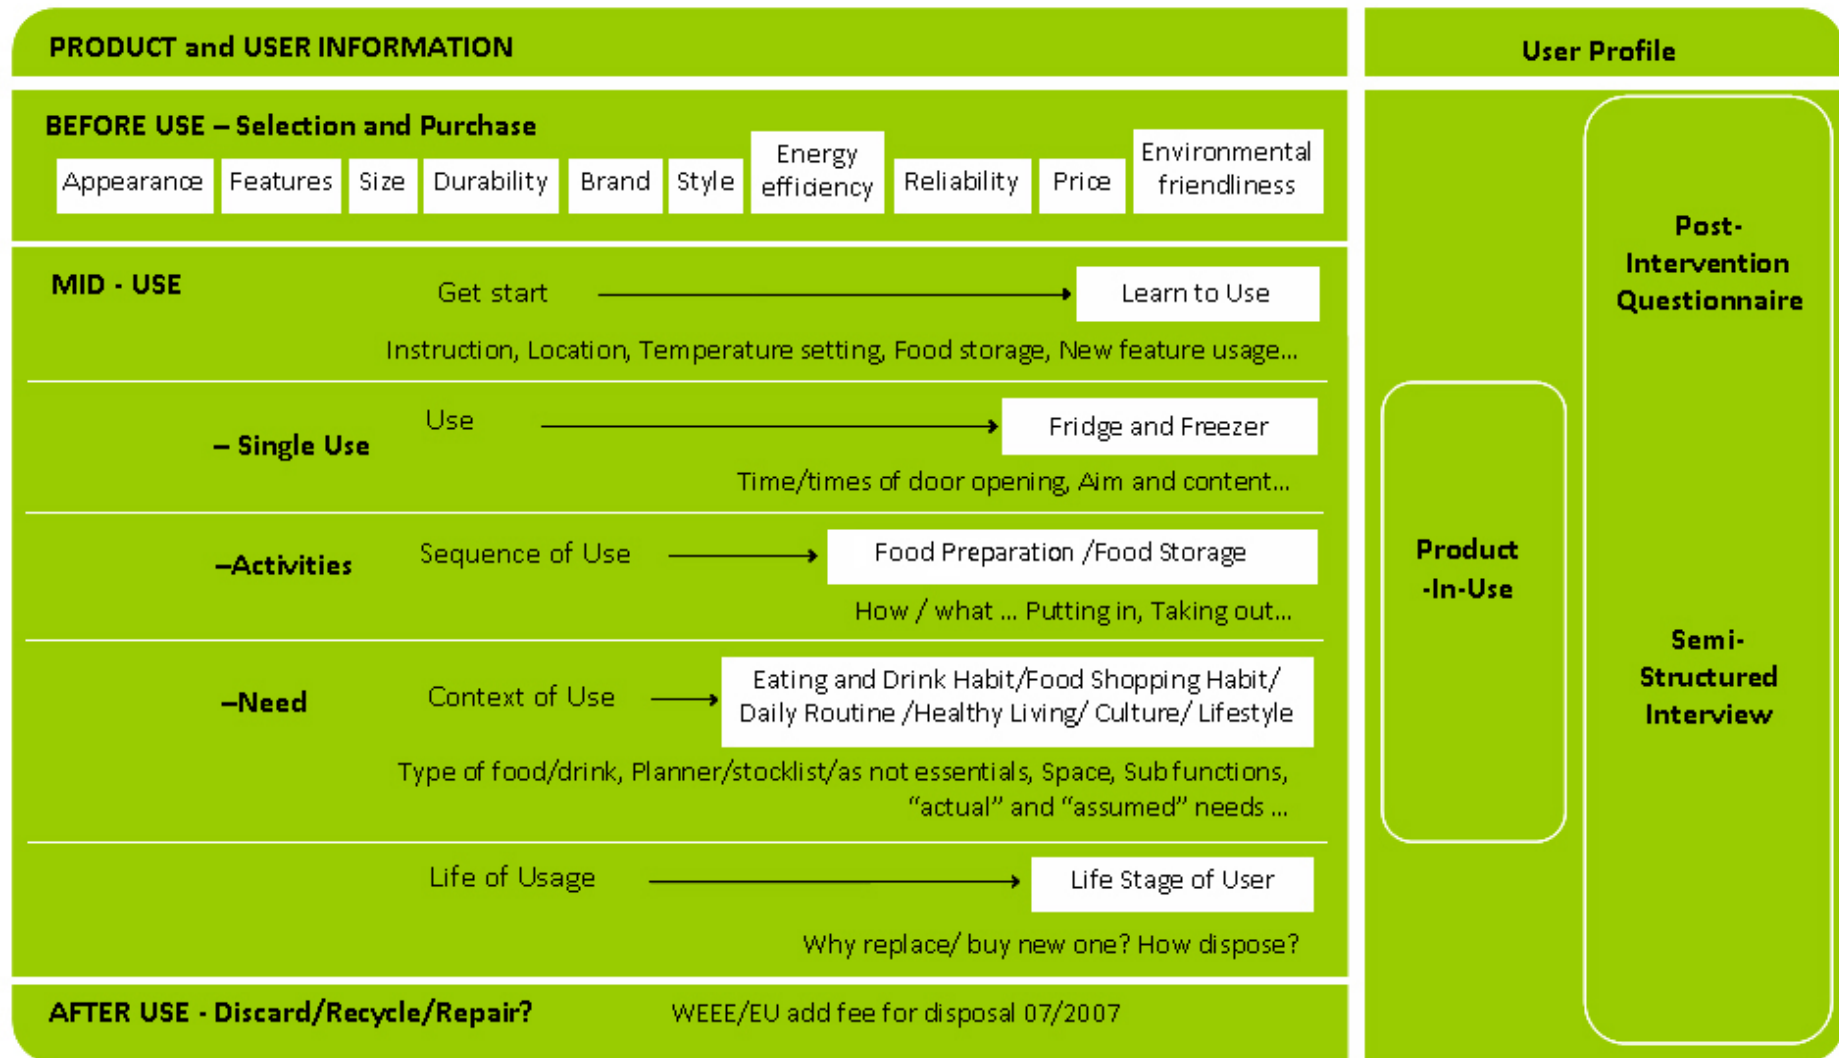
PRODUCT and USER INFORMATION

User Profile

BEFORE USE – Selection and Purchase

Appearance Features Size Durability Brand Style Energy efficiency Reliability Price Environmental friendliness

MID - USE

Get start → Learn to Use

Instruction, Location, Temperature setting, Food storage, New feature usage...

– Single Use

Use → Fridge and Freezer

Time/times of door opening, Aim and content...

–Activities

Sequence of Use → Food Preparation /Food Storage

How / what ... Putting in, Taking out...

–Need

Context of Use → Eating and Drink Habit/Food Shopping Habit/ Daily Routine /Healthy Living/ Culture/ Lifestyle

Type of food/drink, Planner/stocklist/as not essentials, Space, Sub functions, "actual" and "assumed" needs ...

Life of Usage → Life Stage of User

Why replace/ buy new one? How dispose?

AFTER USE - Discard/Recycle/Repair?

WEEE/EU add fee for disposal 07/2007

Post-Intervention Questionnaire

Product -In-Use

Semi-Structured Interview